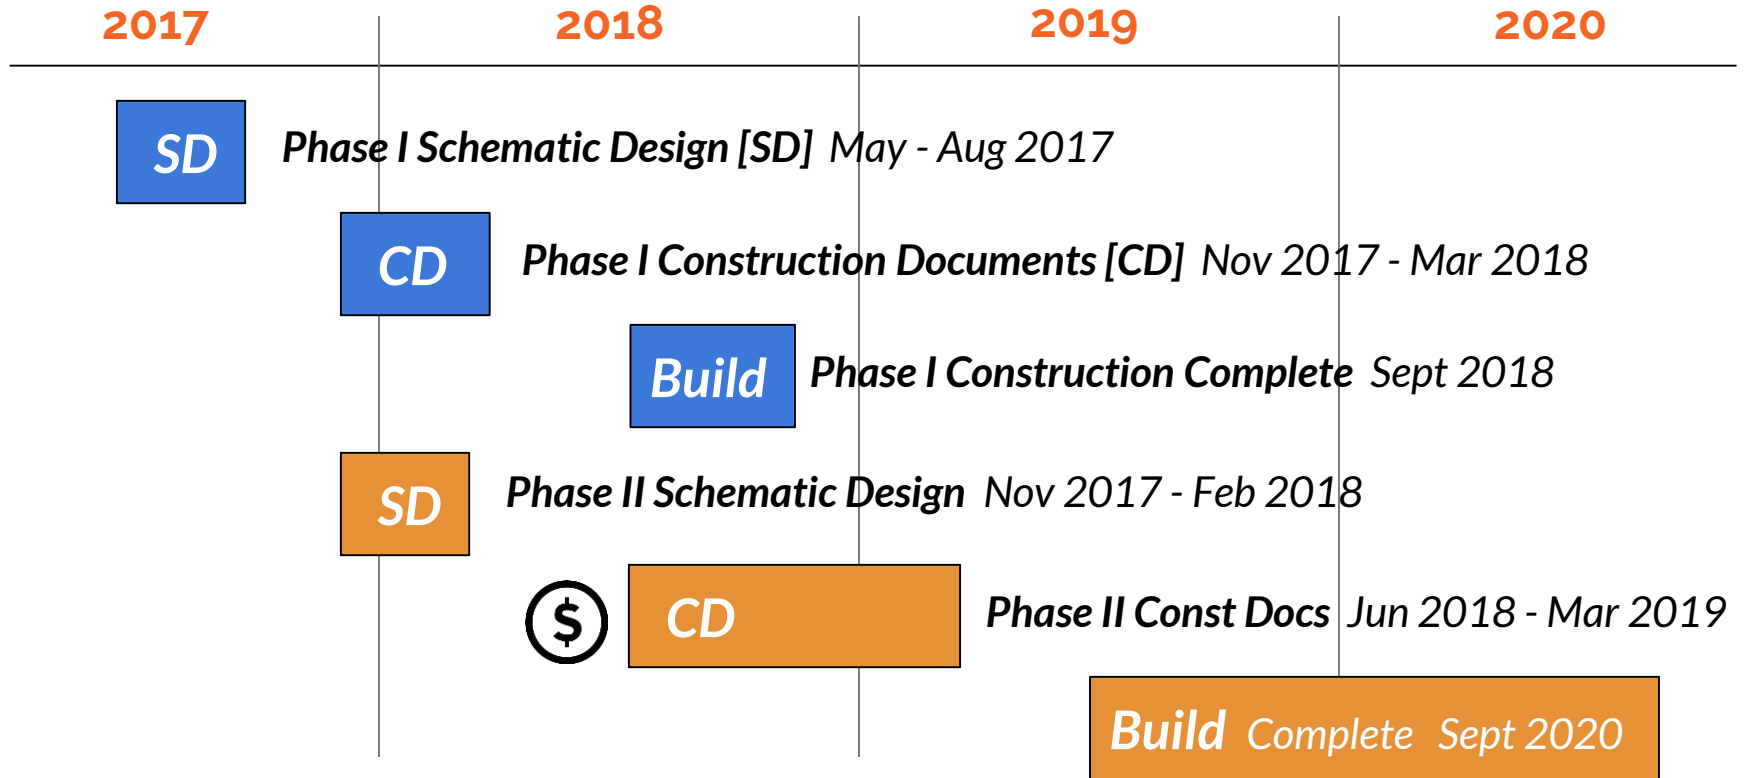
2017 2018 2019 2020

SD Phase I Schematic Design [SD] May - Aug 2017

CD Phase I Construction Documents [CD] Nov 2017 - Mar 2018

Build Phase I Construction Complete Sept 2018

SD Phase II Schematic Design Nov 2017 - Feb 2018

$ CD Phase II Const Docs Jun 2018 - Mar 2019

Build Complete Sept 2020